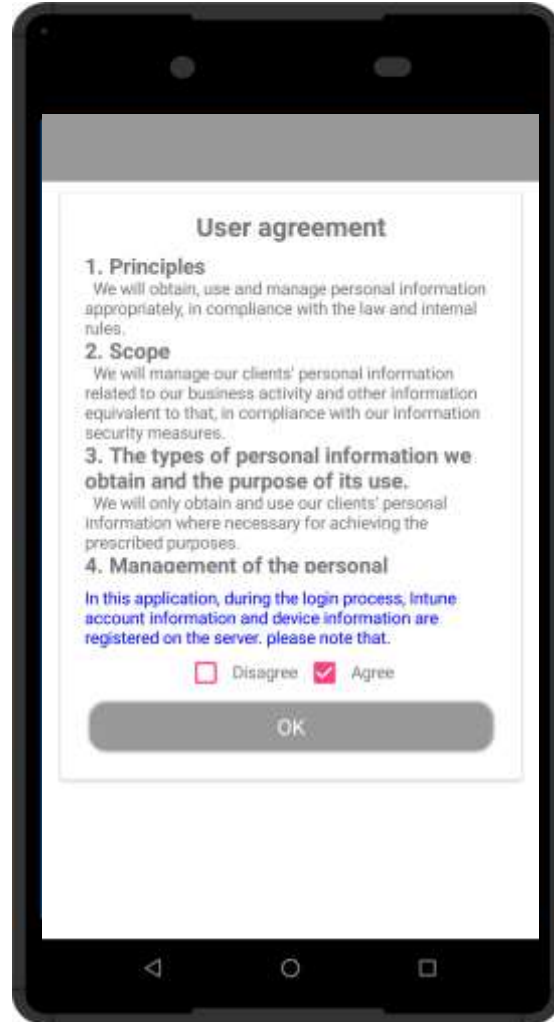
User agreement

1. Principles
We will obtain, use and manage personal information appropriately, in compliance with the law and internal rules.

2. Scope
We will manage our clients' personal information related to our business activity and other information equivalent to that, in compliance with our information security measures.

3. The types of personal information we obtain and the purpose of its use.
We will only obtain and use our clients' personal information where necessary for achieving the prescribed purposes.

4. Management of the personal

In this application, during the login process, Intune account information and device information are registered on the server. please note that.

Disagree Agree

OK